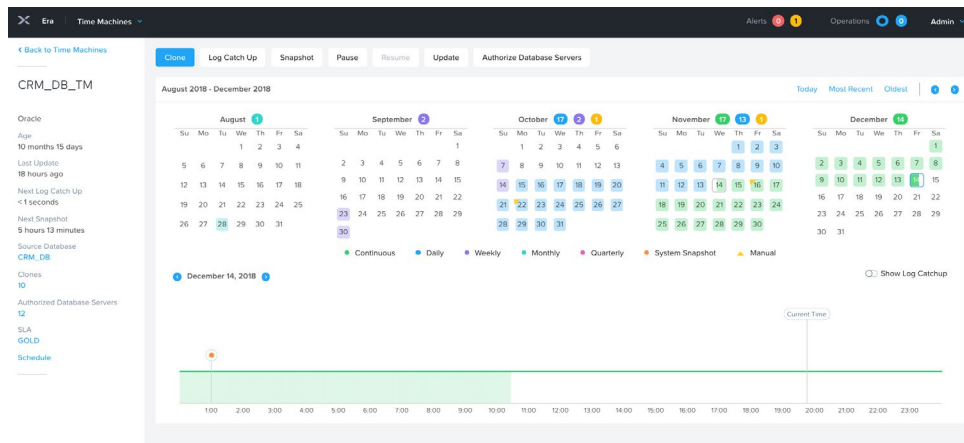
Era | Time Machines

Alerts 0 1 | Operations 0 | Admin

< Back to Time Machines

CRM_DB_TM

Oracle

Age
10 months 15 days

Last Update
18 hours ago

Next Log Catch Up
< 1 seconds

Next Snapshot
5 hours 13 minutes

Source Database
CRM_DB

Clones
10

Authorized Database Servers
12

SLA
GOLD

Schedule

Clone | Log Catch Up | Snapshot | Pause | Resume | Update | Authorize Database Servers

August 2018 - December 2018

Today | Most Recent | Oldest

August 1
| Su | Mo | Tu | We | Th | Fr | Sa |
|---|---|---|---|---|---|---|
| | | | 1 | 2 | 3 | 4 |
| 5 | 6 | 7 | 8 | 9 | 10 | 11 |
| 12 | 13 | 14 | 15 | 16 | 17 | 18 |
| 19 | 20 | 21 | 22 | 23 | 24 | 25 |
| 26 | 27 | 28 | 29 | 30 | 31 | |

September 2
| Su | Mo | Tu | We | Th | Fr | Sa |
|---|---|---|---|---|---|---|
| | | | | | | 1 |
| 2 | 3 | 4 | 5 | 6 | 7 | 8 |
| 9 | 10 | 11 | 12 | 13 | 14 | 15 |
| 16 | 17 | 18 | 19 | 20 | 21 | 22 |
| 23 | 24 | 25 | 26 | 27 | 28 | 29 |
| 30 | | | | | | |

October 17 2 1
| Su | Mo | Tu | We | Th | Fr | Sa |
|---|---|---|---|---|---|---|
| | 1 | 2 | 3 | 4 | 5 | 6 |
| 7 | 8 | 9 | 10 | 11 | 12 | 13 |
| 14 | 15 | 16 | 17 | 18 | 19 | 20 |
| 21 | 22 | 23 | 24 | 25 | 26 | 27 |
| 28 | 29 | 30 | 31 | | | |

November 17 13 1
| Su | Mo | Tu | We | Th | Fr | Sa |
|---|---|---|---|---|---|---|
| | | | | 1 | 2 | 3 |
| 4 | 5 | 6 | 7 | 8 | 9 | 10 |
| 11 | 12 | 13 | 14 | 15 | 16 | 17 |
| 18 | 19 | 20 | 21 | 22 | 23 | 24 |
| 25 | 26 | 27 | 28 | 29 | 30 | |

December 14
| Su | Mo | Tu | We | Th | Fr | Sa |
|---|---|---|---|---|---|---|
| | | | | | | 1 |
| 2 | 3 | 4 | 5 | 6 | 7 | 8 |
| 9 | 10 | 11 | 12 | 13 | 14 | 15 |
| 16 | 17 | 18 | 19 | 20 | 21 | 22 |
| 23 | 24 | 25 | 26 | 27 | 28 | 29 |
| 30 | 31 | | | | | |

Continuous | Daily | Weekly | Monthly | Quarterly | System Snapshot | Manual

December 14, 2018

Show Log Catchup

Current Time

1:00 2:00 3:00 4:00 5:00 6:00 7:00 8:00 9:00 10:00 11:00 12:00 13:00 14:00 15:00 16:00 17:00 18:00 19:00 20:00 21:00 22:00 23:00